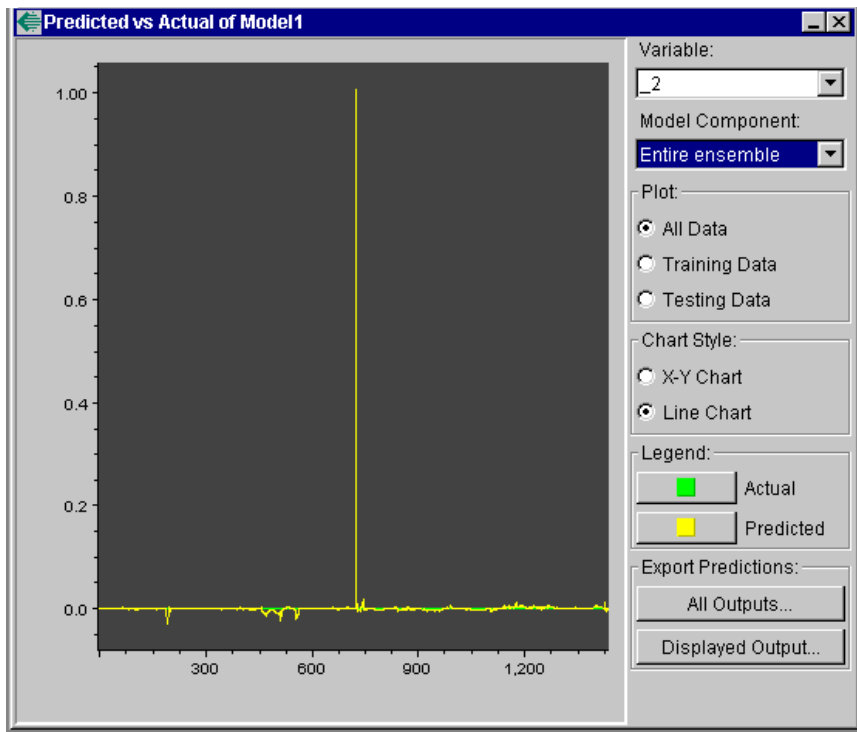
Predicted vs Actual of Model1

1.00
0.8
0.6
0.4
0.2
0.0

300 600 900 1,200

Variable:
_2
Model Component:
Entire ensemble
Plot:
All Data
Training Data
Testing Data
Chart Style:
X-Y Chart
Line Chart
Legend:
Actual
Predicted
Export Predictions:
All Outputs...
Displayed Output...